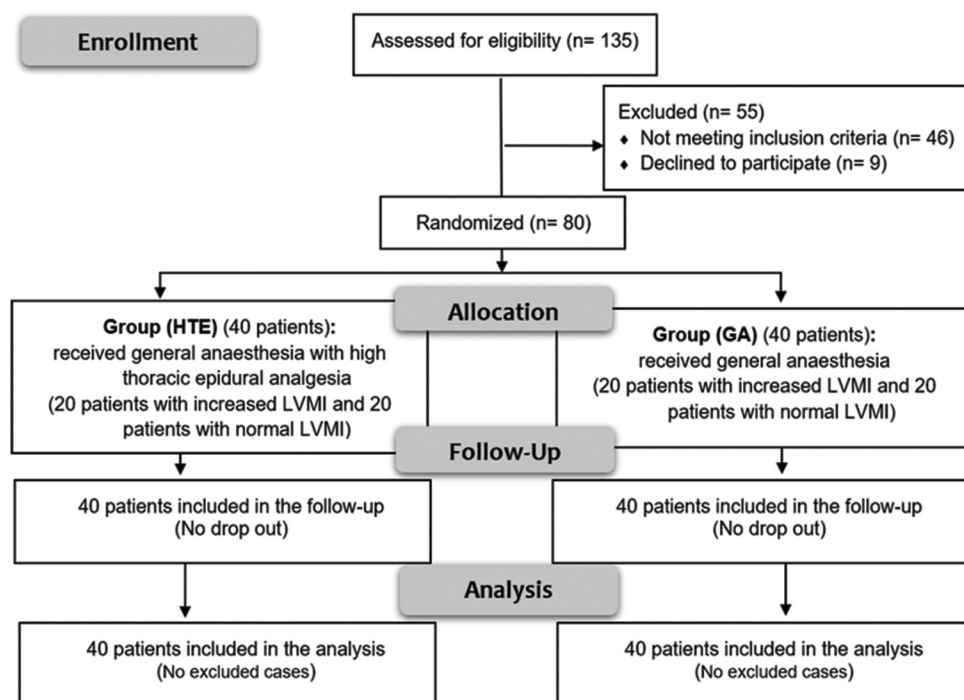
Enrollment

Assessed for eligibility (n= 135)

Excluded (n= 55)
♦ Not meeting inclusion criteria (n= 46)
♦ Declined to participate (n= 9)

Randomized (n= 80)

Allocation

Group (HTE) (40 patients): received general anaesthesia with high thoracic epidural analgesia (20 patients with increased LVMI and 20 patients with normal LVMI)

Group (GA) (40 patients): received general anaesthesia (20 patients with increased LVMI and 20 patients with normal LVMI)

Follow-Up

40 patients included in the follow-up (No drop out)

40 patients included in the follow-up (No drop out)

Analysis

40 patients included in the analysis (No excluded cases)

40 patients included in the analysis (No excluded cases)